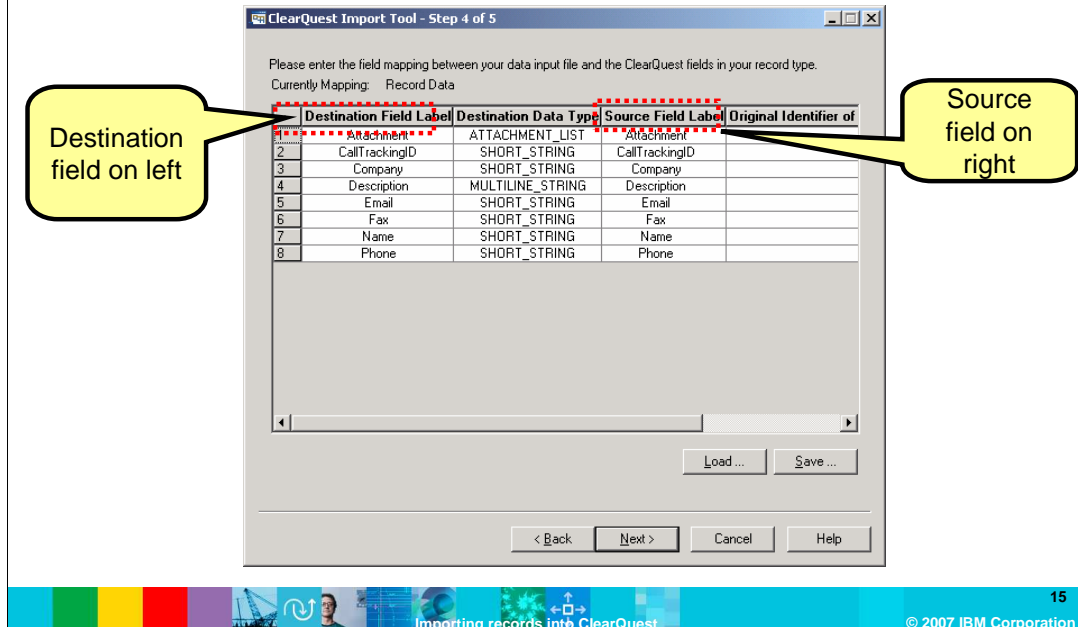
ClearQuest Import Tool - Step 4 of 5

Please enter the field mapping between your data input file and the ClearQuest fields in your record type.

Currently Mapping: Record Data

Destination field on left

Source field on right

| | Destination Field Label | Destination Data Type | Source Field Label | Original Identifier of |
|---|---|---|---|---|
| 1 | Attachment | ATTACHMENT_LIST | Attachment | |
| 2 | CallTrackingID | SHORT_STRING | CallTrackingID | |
| 3 | Company | SHORT_STRING | Company | |
| 4 | Description | MULTILINE_STRING | Description | |
| 5 | Email | SHORT_STRING | Email | |
| 6 | Fax | SHORT_STRING | Fax | |
| 7 | Name | SHORT_STRING | Name | |
| 8 | Phone | SHORT_STRING | Phone | |

Load ... Save ...

< Back Next > Cancel Help

Importing records into ClearQuest

15

© 2007 IBM Corporation